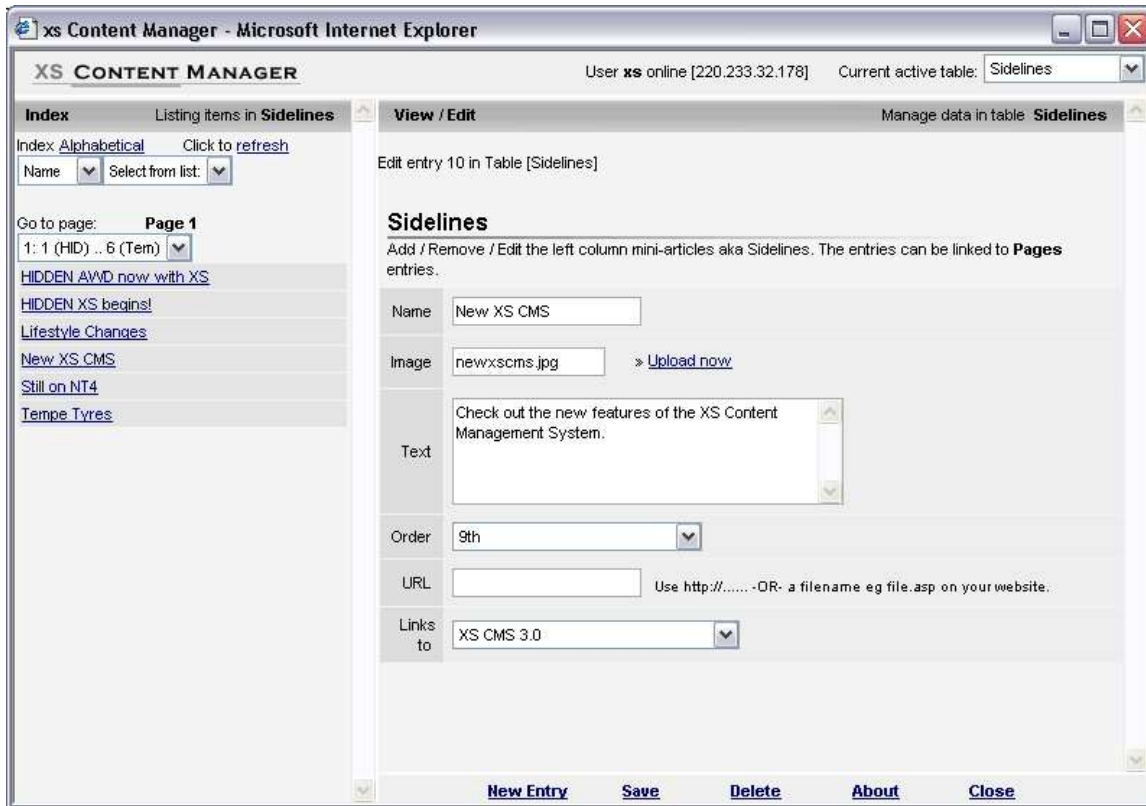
xs Content Manager - Microsoft Internet Explorer

XS CONTENT MANAGER

User **xs** online [220.233.32.178] Current active table: Sidelines

Index Listing items in **Sidelines**

Index Alphabetical Click to refresh

Name Select from list:

Go to page: **Page 1**

1: 1 (HID) .. 6 (Tem)

HIDDEN AWD now with XS

HIDDEN XS begins!

Lifestyle Changes

New XS CMS

Still on NT4

Tempe Tyres

View / Edit Manage data in table **Sidelines**

Edit entry 10 in Table [Sidelines]

**Sidelines**

Add / Remove / Edit the left column mini-articles aka Sidelines. The entries can be linked to **Pages** entries.

| | |
|---|---|
| Name | New XS CMS |
| Image | newxscms.jpg » Upload now |
| Text | Check out the new features of the XS Content Management System. |
| Order | 9th |
| URL | Use http://...... -OR- a filename eg file.asp on your website. |
| Links to | XS CMS 3.0 |

New Entry Save Delete About Close